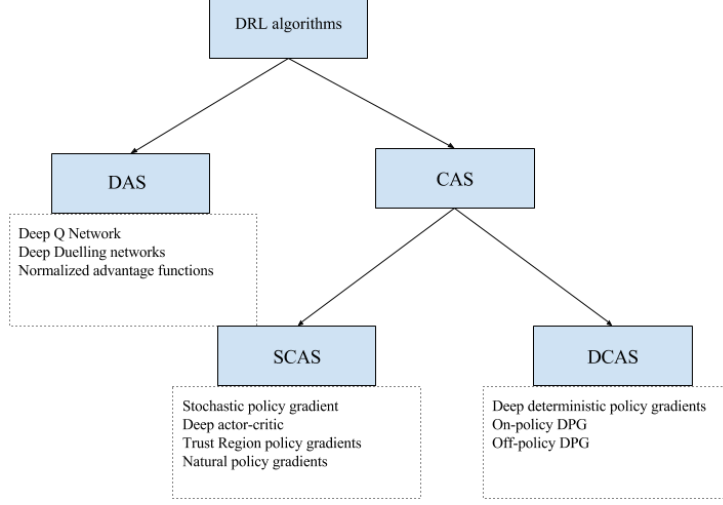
DRL algorithms

DAS

Deep Q Network
Deep Duelling networks
Normalized advantage functions

CAS

SCAS

Stochastic policy gradient
Deep actor-critic
Trust Region policy gradients
Natural policy gradients

DCAS

Deep deterministic policy gradients
On-policy DPG
Off-policy DPG